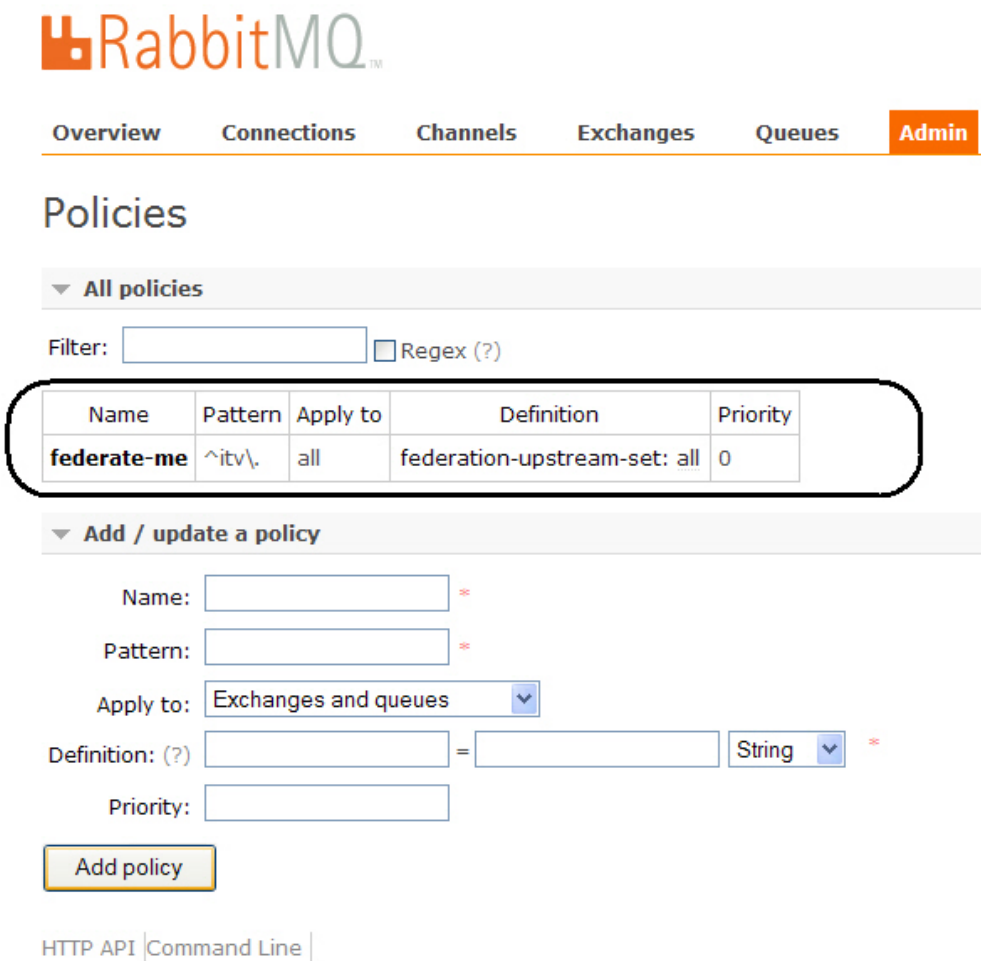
RabbitMQ™

Overview Connections Channels Exchanges Queues Admin

Policies

All policies

Filter: Regex (?)

| Name | Pattern | Apply to | Definition | Priority |
|---|---|---|---|---|
| federate-me | ^itv\. | all | federation-upstream-set: all | 0 |

Add / update a policy

Name: *

Pattern: *

Apply to: Exchanges and queues

Definition: (?) = String *

Priority:

Add policy

HTTP API | Command Line |